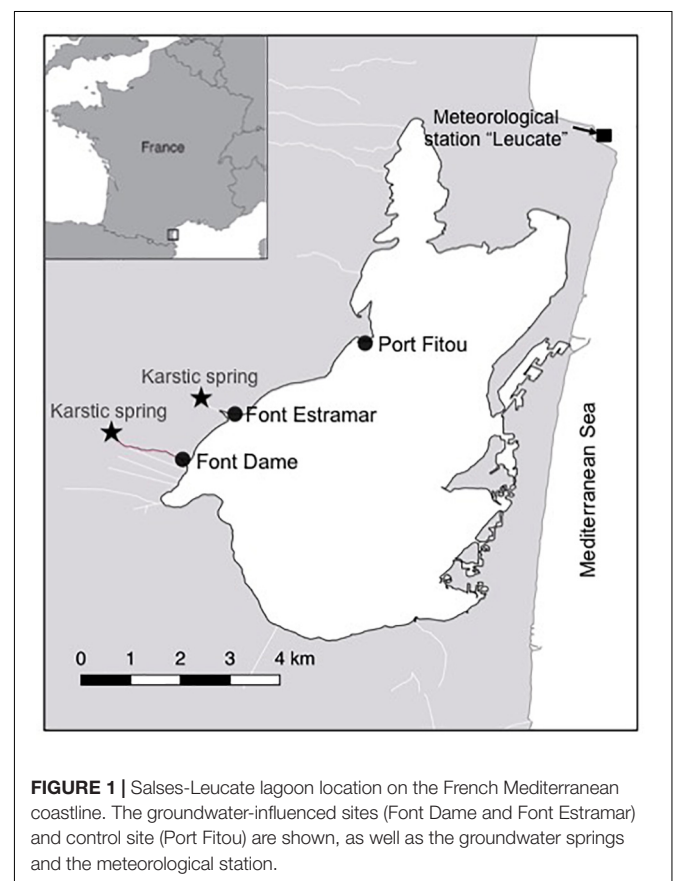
France

Meteorological station "Leucate"

Port Fitou

Karstic spring

Karstic spring

Font Estramar

Font Dame

Mediterranean Sea

0 1 2 3 4 km

**FIGURE 1 |** Salses-Leucate lagoon location on the French Mediterranean coastline. The groundwater-influenced sites (Font Dame and Font Estramar) and control site (Port Fitou) are shown, as well as the groundwater springs and the meteorological station.